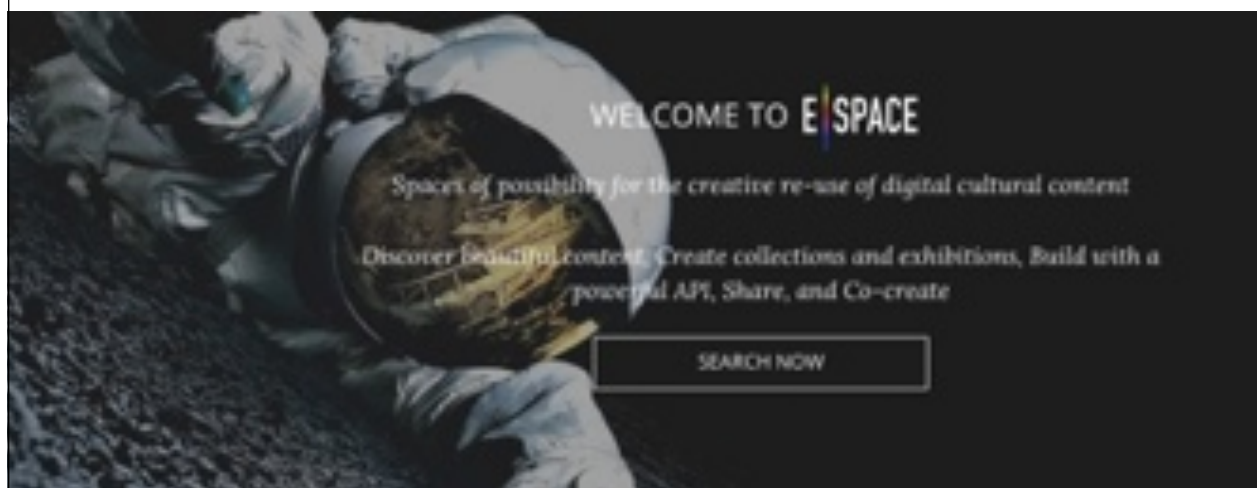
WELCOME TO E SPACE

Spaces of possibility for the creative re-use of digital cultural content

Discover beautiful content, Create collections and exhibitions, Build with a powerful API, Share, and Co-create

SEARCH NOW